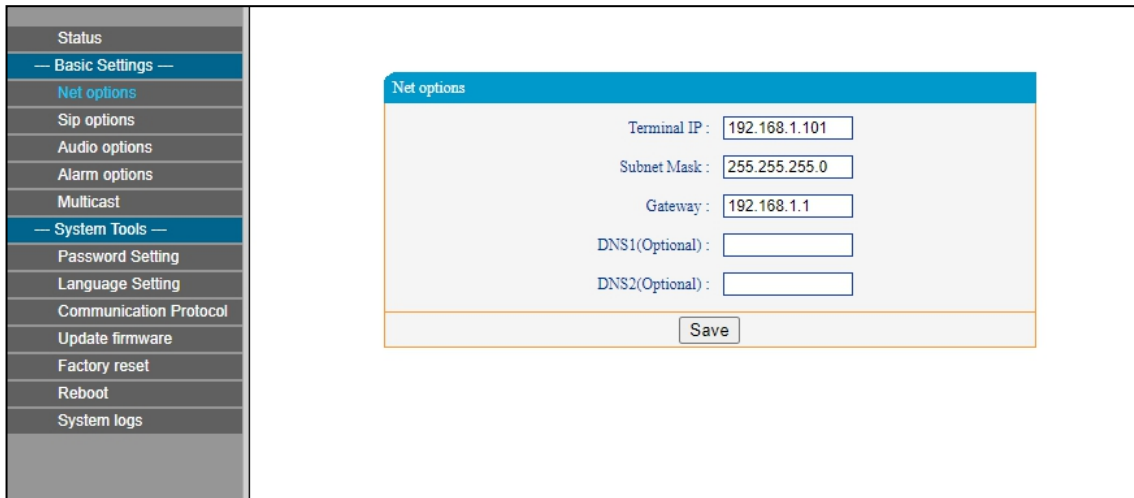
Status
— Basic Settings —
Net options
Sip options
Audio options
Alarm options
Multicast
— System Tools —
Password Setting
Language Setting
Communication Protocol
Update firmware
Factory reset
Reboot
System logs

Net options

Terminal IP : 192.168.1.101
Subnet Mask : 255.255.255.0
Gateway : 192.168.1.1
DNS1(Optional) :
DNS2(Optional) :

Save